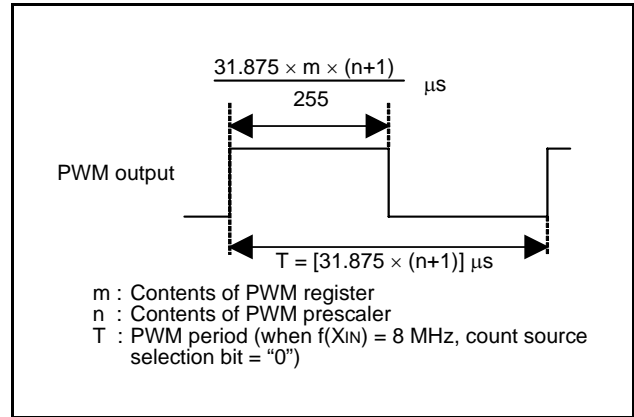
$\frac{31.875 \times m \times (n+1)}{255}$ μs

PWM output

T = [31.875 × (n+1)] μs

m : Contents of PWM register
n : Contents of PWM prescaler
T : PWM period (when f(XIN) = 8 MHz, count source selection bit = “0”)